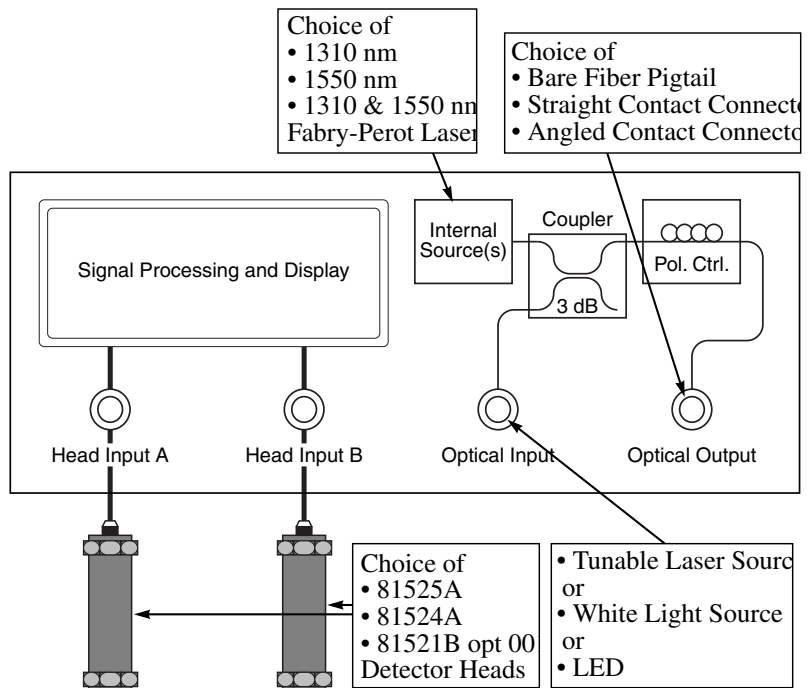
Choice of
• 1310 nm
• 1550 nm
• 1310 & 1550 nm
Fabry-Perot Laser

Choice of
• Bare Fiber Pigtail
• Straight Contact Connecto
• Angled Contact Connecto

Internal Source(s)

Coupler

3 dB

Pol. Ctrl.

Signal Processing and Display

Head Input A

Head Input B

Optical Input

Optical Output

Choice of
• 81525A
• 81524A
• 81521B opt 00
Detector Heads

• Tunable Laser Sourc
or
• White Light Source
or
• LED